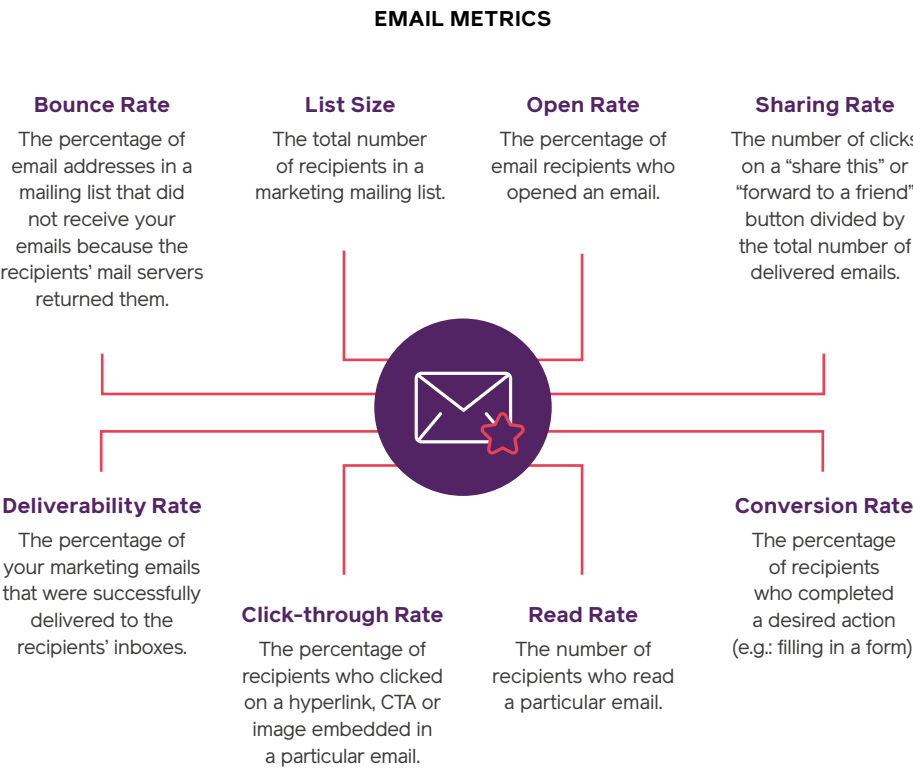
EMAIL METRICS

Bounce Rate
The percentage of email addresses in a mailing list that did not receive your emails because the recipients' mail servers returned them.

List Size
The total number of recipients in a marketing mailing list.

Open Rate
The percentage of email recipients who opened an email.

Sharing Rate
The number of clicks on a "share this" or "forward to a friend" button divided by the total number of delivered emails.

Deliverability Rate
The percentage of your marketing emails that were successfully delivered to the recipients' inboxes.

Click-through Rate
The percentage of recipients who clicked on a hyperlink, CTA or image embedded in a particular email.

Read Rate
The number of recipients who read a particular email.

Conversion Rate
The percentage of recipients who completed a desired action (e.g.: filling in a form)